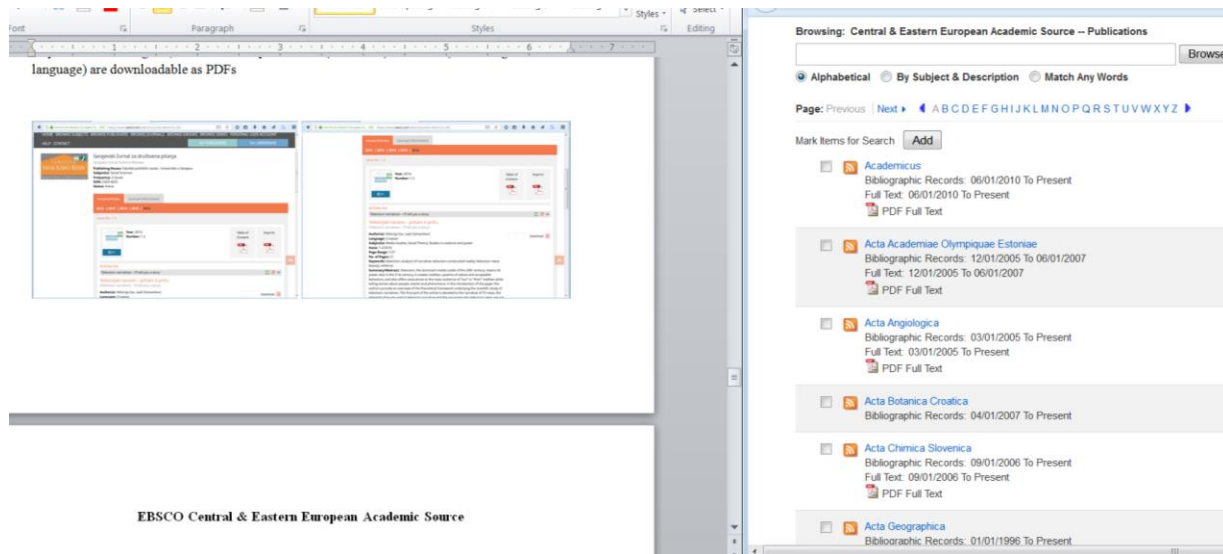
Font

Paragraph

Styles

Styles

Select

Editing

language) are downloadable as PDFs

Sarajevski žurnal za društvena pitanja

EBSCO Central & Eastern European Academic Source

Browsing: Central & Eastern European Academic Source -- Publications

Browse

Alphabetical  By Subject & Description  Match Any Words

Page: Previous | Next ▸ ◂ A B C D E F G H I J K L M N O P Q R S T U V W X Y Z ▸

Mark Items for Search  Add

Academicus
Bibliographic Records: 06/01/2010 To Present
Full Text: 06/01/2010 To Present
PDF Full Text

Acta Academiae Olympiquae Estoniae
Bibliographic Records: 12/01/2005 To 06/01/2007
Full Text: 12/01/2005 To 06/01/2007
PDF Full Text

Acta Angiologica
Bibliographic Records: 03/01/2005 To Present
Full Text: 03/01/2005 To Present
PDF Full Text

Acta Botanica Croatica
Bibliographic Records: 04/01/2007 To Present

Acta Chimica Slovenica
Bibliographic Records: 09/01/2006 To Present
Full Text: 09/01/2006 To Present
PDF Full Text

Acta Geographica
Bibliographic Records: 01/01/1996 To Present